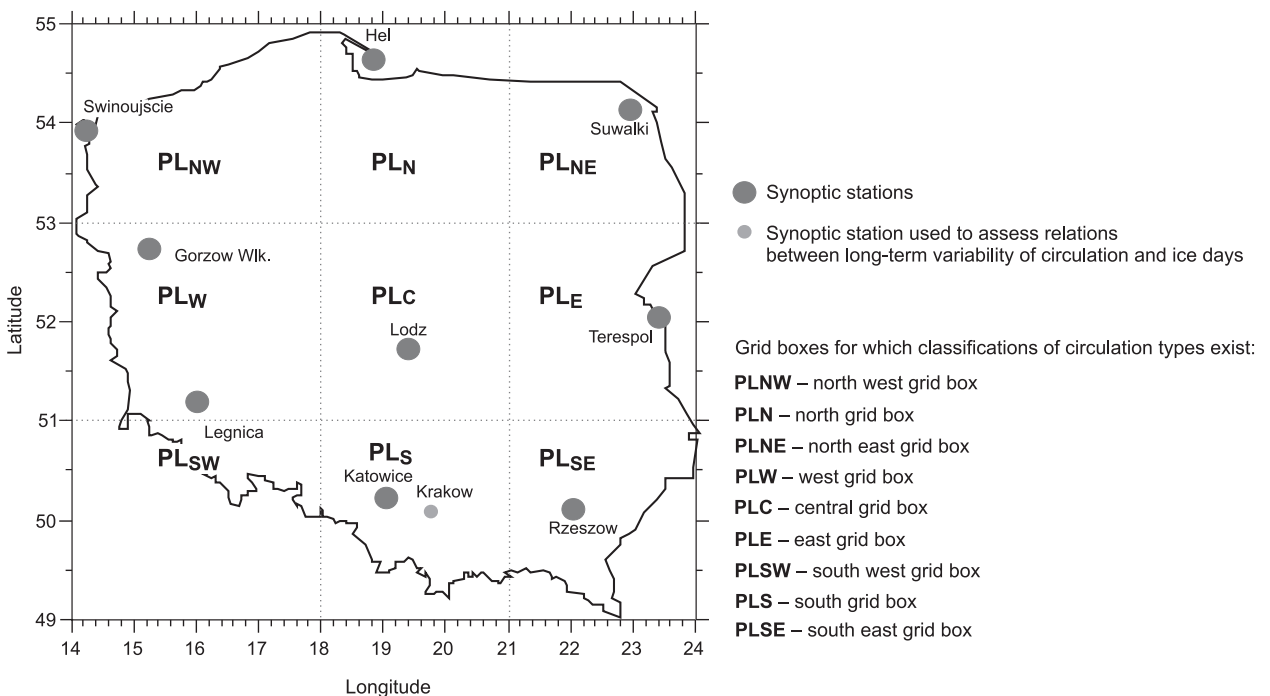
55
54
53
52
51
50
49
Latitude

Hel
Swinoujscie
Suwalki
$PL_{NW}$
$PL_{N}$
$PL_{NE}$
Gorzow Wlk.
$PL_{W}$
$PL_{C}$
$PL_{E}$
Lodz
Terespol
Legnica
$PL_{SW}$
$PL_{S}$
$PL_{SE}$
Katowice
Krakow
Rzeszow

14 15 16 17 18 19 20 21 22 23 24
Longitude

Synoptic stations

Synoptic station used to assess relations between long-term variability of circulation and ice days

Grid boxes for which classifications of circulation types exist:
**PLNW** – north west grid box
**PLN** – north grid box
**PLNE** – north east grid box
**PLW** – west grid box
**PLC** – central grid box
**PLE** – east grid box
**PLSW** – south west grid box
**PLS** – south grid box
**PLSE** – south east grid box